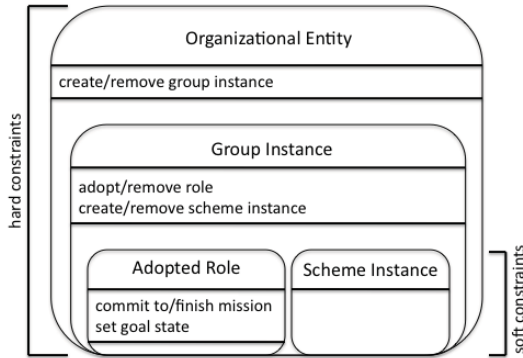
hard constraints

Organizational Entity

create/remove group instance

Group Instance

adopt/remove role
create/remove scheme instance

Adopted Role

commit to/finish mission
set goal state

Scheme Instance

soft constraints